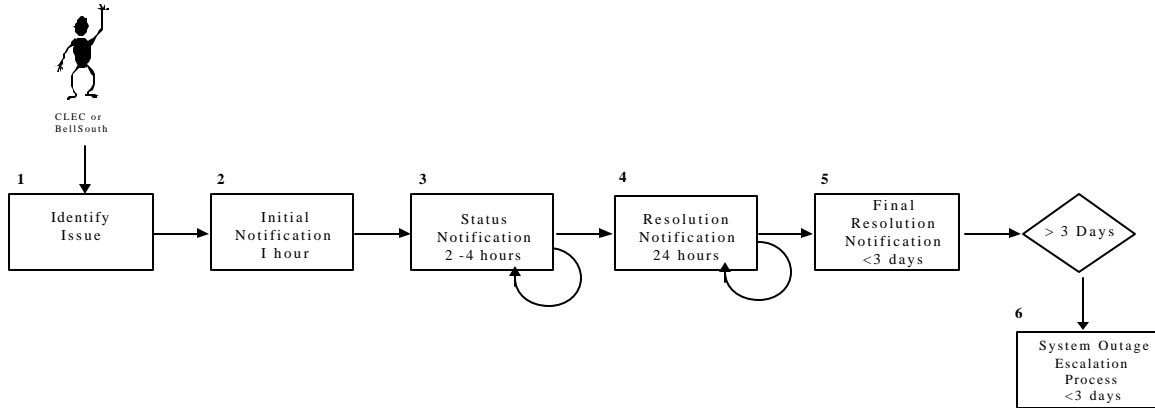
CLEC or BellSouth

1
Identify Issue

2
Initial Notification I hour

3
Status Notification 2 -4 hours

4
Resolution Notification 24 hours

5
Final Resolution Notification <3 days

> 3 Days

6
System Outage Escalation Process <3 days